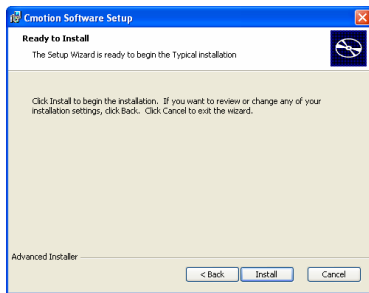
Cmotion Software Setup

Ready to Install

The Setup Wizard is ready to begin the Typical installation

Click Install to begin the installation. If you want to review or change any of your installation settings, click Back. Click Cancel to exit the wizard.

Advanced Installer

< Back Install Cancel